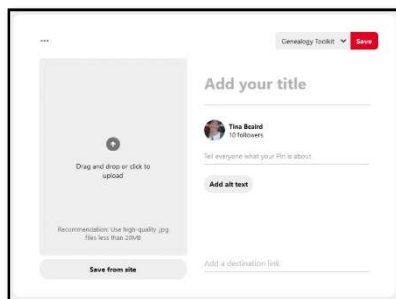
...

Genealogy Toolkit

Save

Drag and drop or click to upload

Recommendation: Use high-quality .jpg files less than 20MB

Save from site

Add your title

Tina Beaird
10 followers

Tell everyone what your Pin is about

Add alt text

Add a destination link